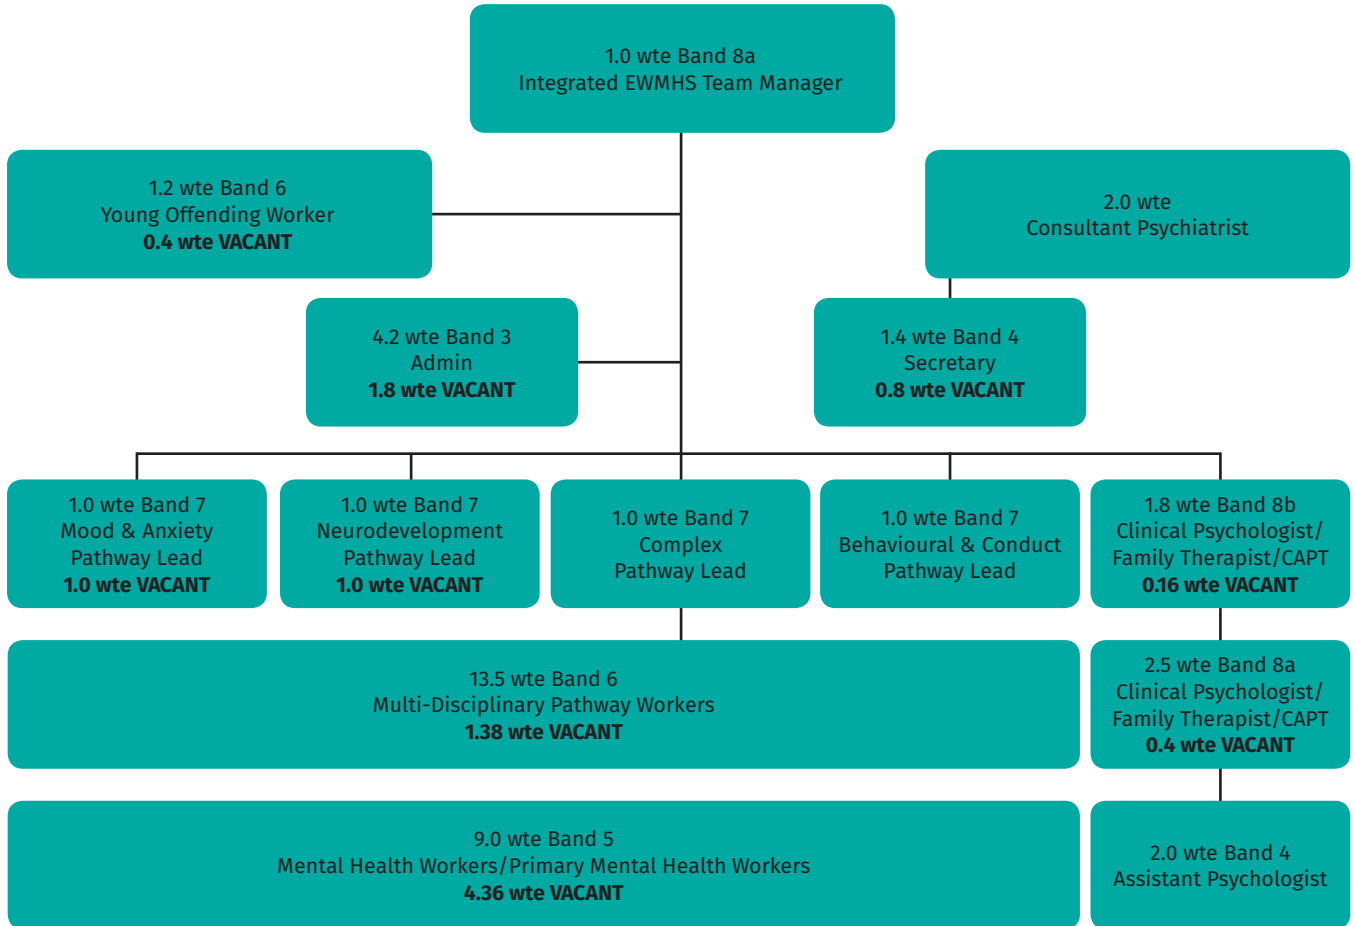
1.0 wte Band 8a
Integrated EWMHS Team Manager

1.2 wte Band 6
Young Offending Worker
**0.4 wte VACANT**

2.0 wte
Consultant Psychiatrist

4.2 wte Band 3
Admin
**1.8 wte VACANT**

1.4 wte Band 4
Secretary
**0.8 wte VACANT**

1.0 wte Band 7
Mood & Anxiety
Pathway Lead
**1.0 wte VACANT**

1.0 wte Band 7
Neurodevelopment
Pathway Lead
**1.0 wte VACANT**

1.0 wte Band 7
Complex
Pathway Lead

1.0 wte Band 7
Behavioural & Conduct
Pathway Lead

1.8 wte Band 8b
Clinical Psychologist/
Family Therapist/CAPT
**0.16 wte VACANT**

13.5 wte Band 6
Multi-Disciplinary Pathway Workers
**1.38 wte VACANT**

2.5 wte Band 8a
Clinical Psychologist/
Family Therapist/CAPT
**0.4 wte VACANT**

9.0 wte Band 5
Mental Health Workers/Primary Mental Health Workers
**4.36 wte VACANT**

2.0 wte Band 4
Assistant Psychologist